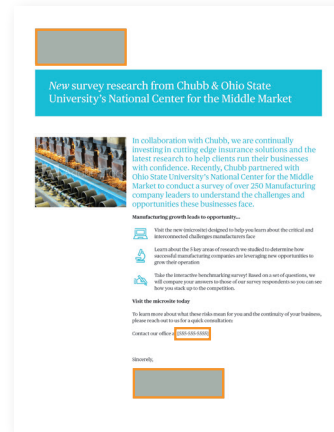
*New* survey research from Chubb & Ohio State University's National Center for the Middle Market

In collaboration with Chubb, we are continually investing in cutting edge insurance solutions and the latest research to help clients run their businesses with confidence. Recently, Chubb partnered with Ohio State University's National Center for the Middle Market to conduct a survey of over 250 Manufacturing company leaders to understand the challenges and opportunities these businesses face.

Manufacturing growth leads to opportunity...

Visit the new (microsite) designed to help you learn about the critical and interconnected challenges manufacturers face

Learn about the 5 key areas of research we studied to determine how successful manufacturing companies are leveraging new opportunities to grow their operation

Take the interactive benchmarking survey! Based on a set of questions, we will compare your answers to those of our survey respondents so you can see how you stack up to the competition.

Visit the microsite today

To learn more about what these risks mean for you and the continuity of your business, please reach out to us for a quick consultation:

Contact our office at (555-555-5555)

Sincerely,